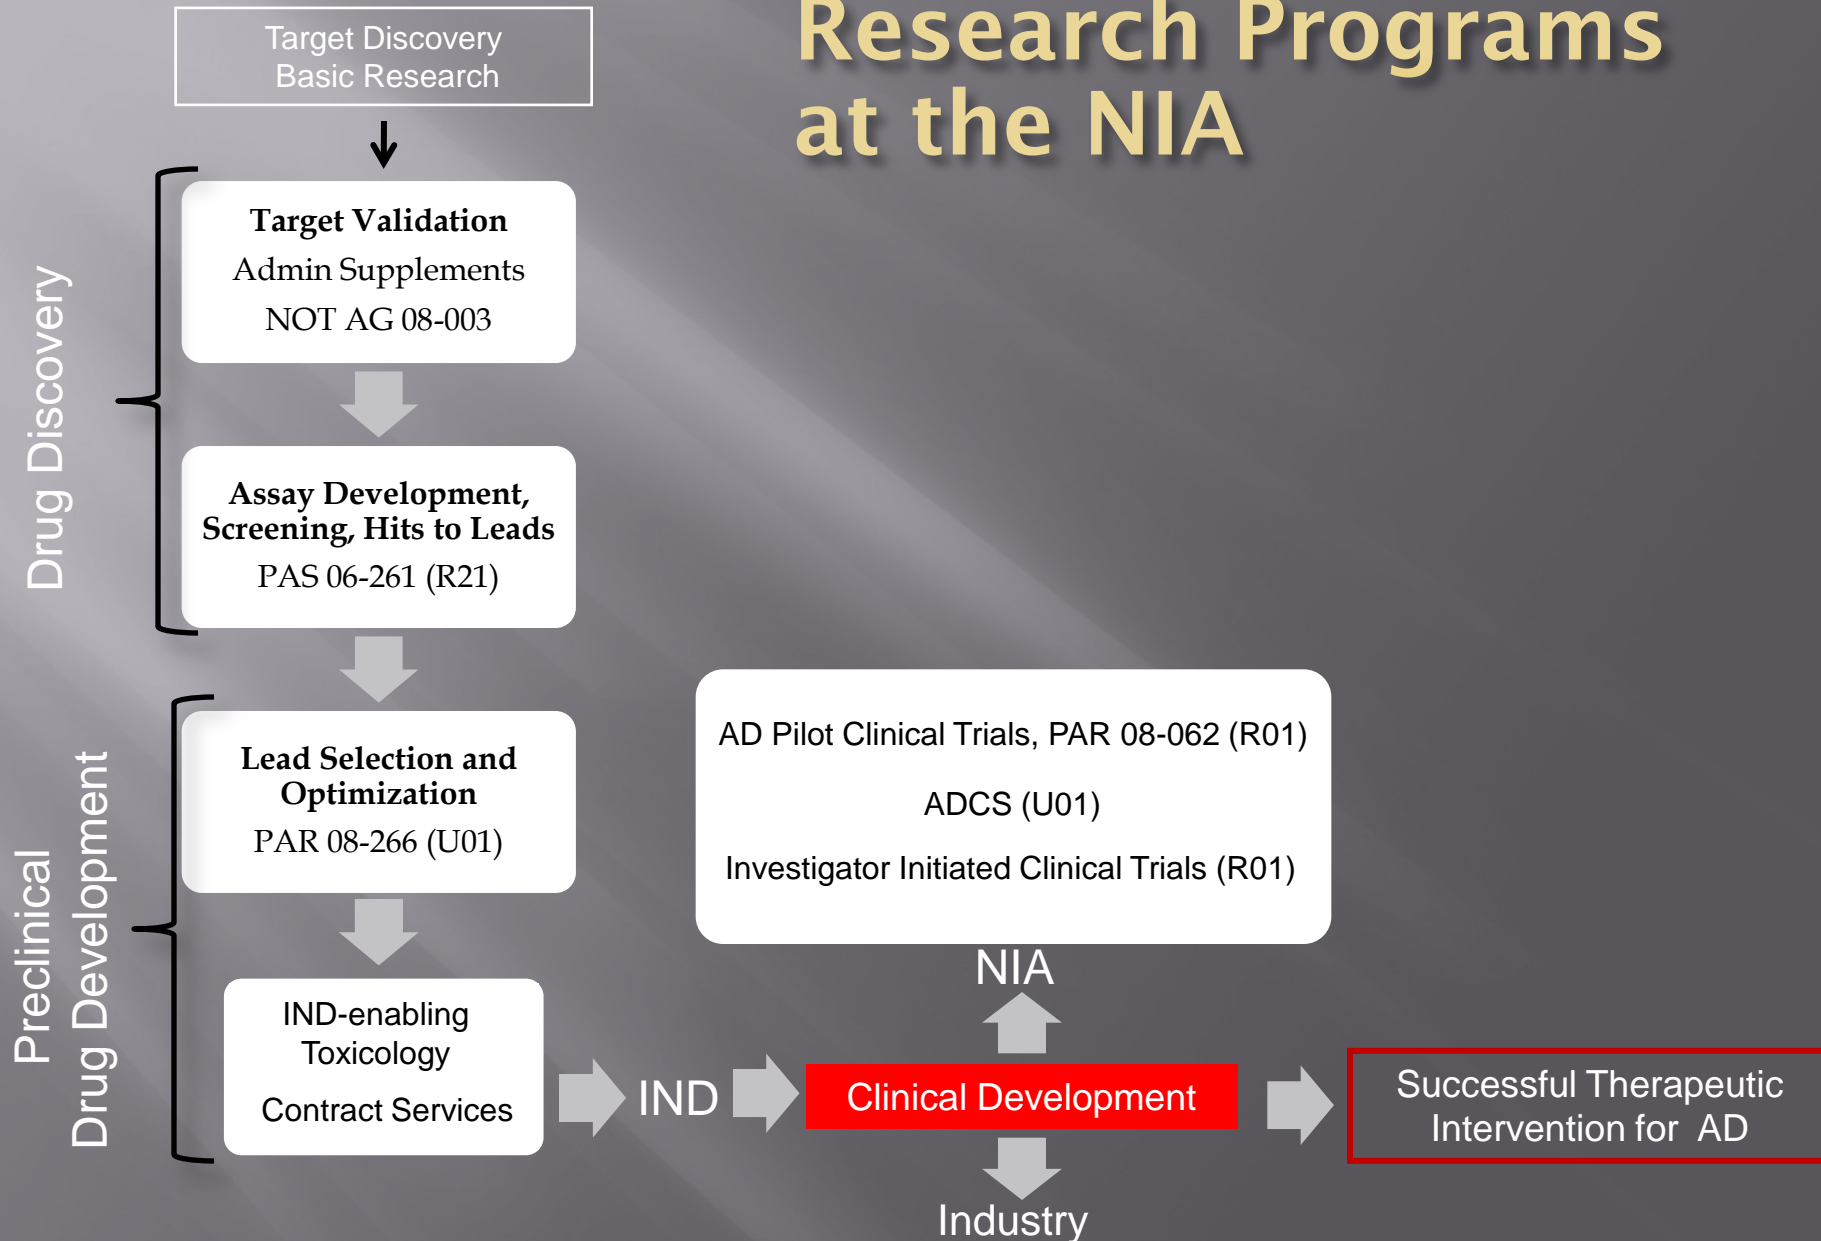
Research Programs at the NIA

Target Discovery
Basic Research

Drug Discovery

Target Validation
Admin Supplements
NOT AG 08-003

Assay Development, Screening, Hits to Leads
PAS 06-261 (R21)

Preclinical
Drug Development

Lead Selection and Optimization
PAR 08-266 (U01)

IND-enabling Toxicology
Contract Services

IND

AD Pilot Clinical Trials, PAR 08-062 (R01)
ADCS (U01)
Investigator Initiated Clinical Trials (R01)

NIA

Clinical Development

Industry

Successful Therapeutic Intervention for AD